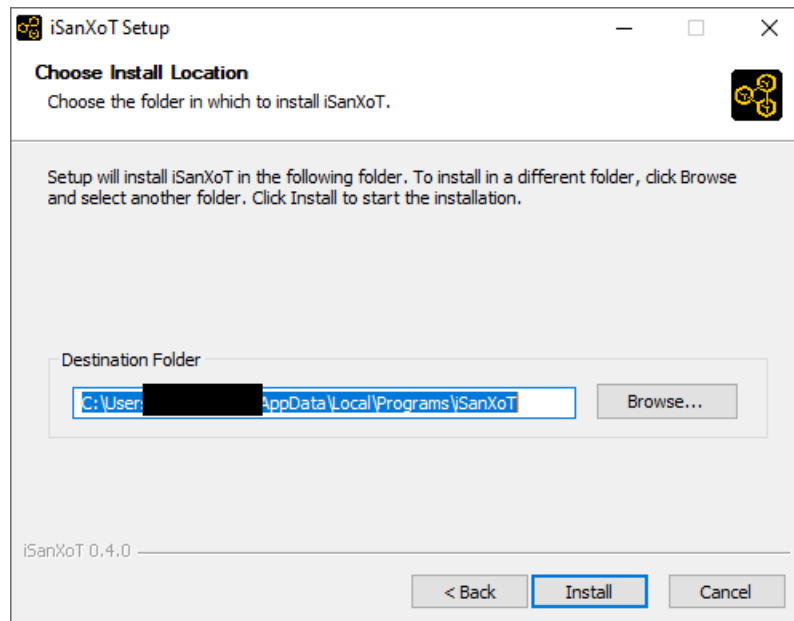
iSanXoT Setup

Choose Install Location

Choose the folder in which to install iSanXoT.

Setup will install iSanXoT in the following folder. To install in a different folder, click Browse and select another folder. Click Install to start the installation.

Destination Folder

C:\Users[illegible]AppData\Local\Programs\iSanXoT

Browse...

iSanXoT 0.4.0

< Back

Install

Cancel